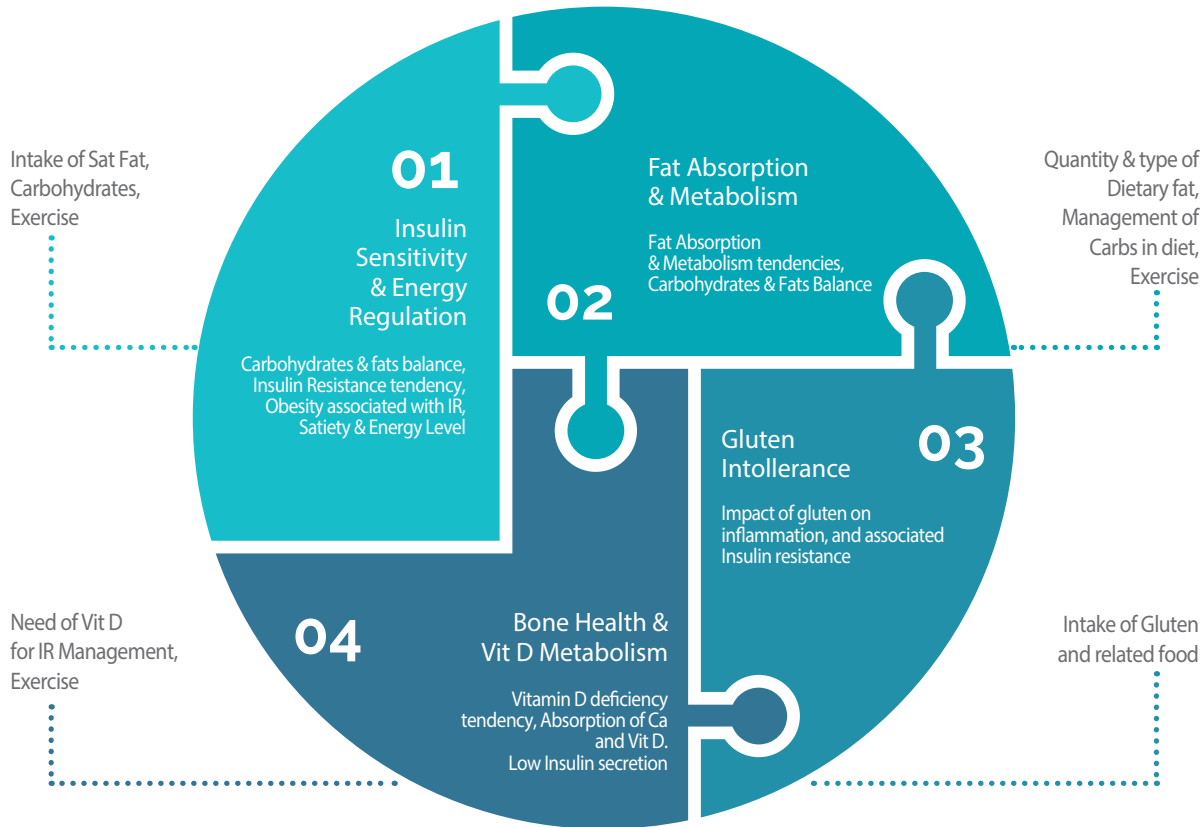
Intake of Sat Fat, Carbohydrates, Exercise

01

Insulin Sensitivity & Energy Regulation

Carbohydrates & fats balance, Insulin Resistance tendency, Obesity associated with IR, Satiety & Energy Level

Fat Absorption & Metabolism

Fat Absorption & Metabolism tendencies, Carbohydrates & Fats Balance

02

Quantity & type of Dietary fat, Management of Carbs in diet, Exercise

Gluten Intollerance

03

Impact of gluten on inflammation, and associated Insulin resistance

Intake of Gluten and related food

Need of Vit D for IR Management, Exercise

04

Bone Health & Vit D Metabolism

Vitamin D deficiency tendency, Absorption of Ca and Vit D. Low Insulin secretion